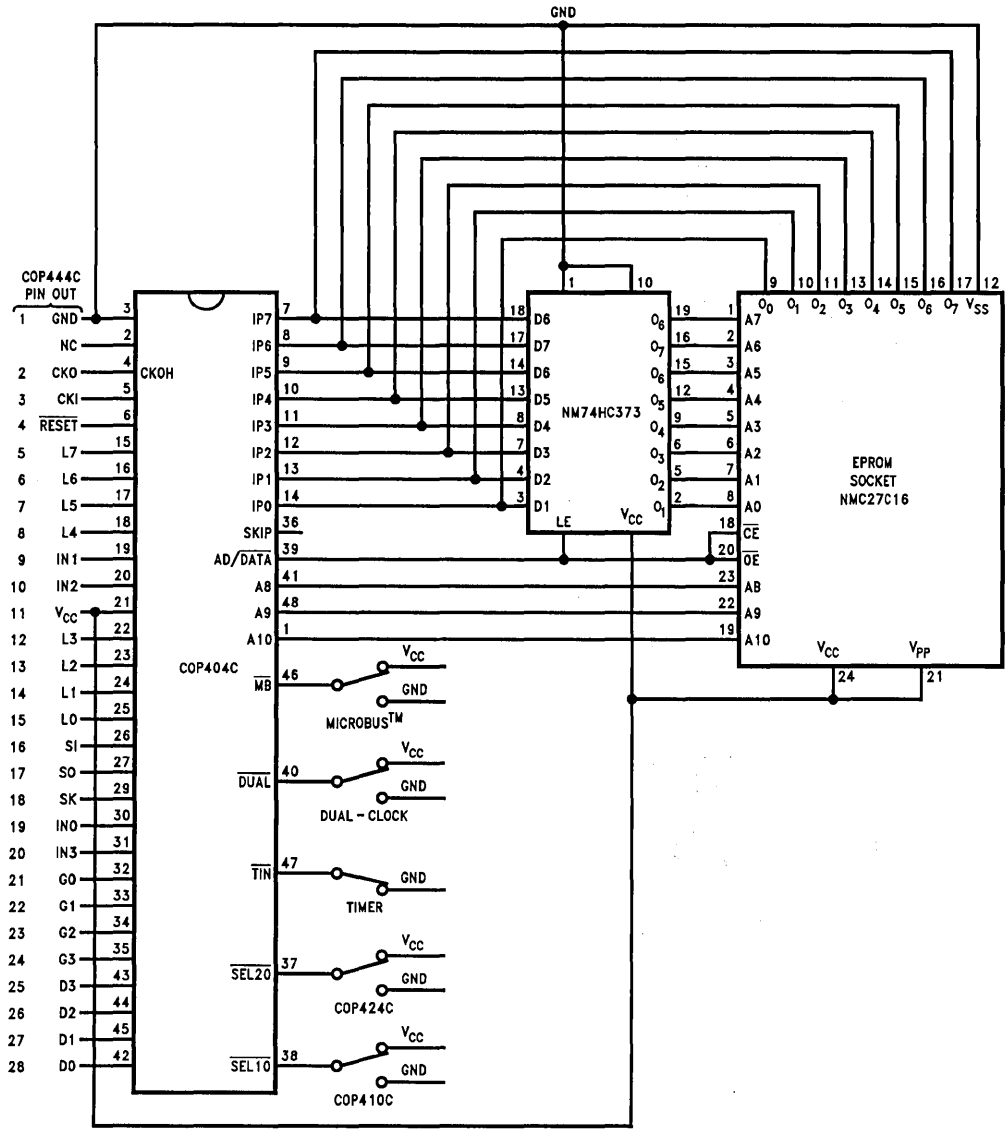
GND

COP444C PIN OUT

| | | |
|---|---|---|
| 1 | GND | 3 |
| | NC | 2 |
| 2 | CKO | 4 |
| 3 | CKI | 5 |
| 4 | $\overline{RESET}$ | 6 |
| 5 | L7 | 15 |
| 6 | L6 | 16 |
| 7 | L5 | 17 |
| 8 | L4 | 18 |
| 9 | IN1 | 19 |
| 10 | IN2 | 20 |
| 11 | $V_{CC}$ | 21 |
| 12 | L3 | 22 |
| 13 | L2 | 23 |
| 14 | L1 | 24 |
| 15 | L0 | 25 |
| 16 | SI | 26 |
| 17 | SO | 27 |
| 18 | SK | 29 |
| 19 | IN0 | 30 |
| 20 | IN3 | 31 |
| 21 | G0 | 32 |
| 22 | G1 | 33 |
| 23 | G2 | 34 |
| 24 | G3 | 35 |
| 25 | D3 | 43 |
| 26 | D2 | 44 |
| 27 | D1 | 45 |
| 28 | D0 | 42 |

CKOH

COP404C

IP7 7
IP6 8
IP5 9
IP4 10
IP3 11
IP2 12
IP1 13
IP0 14
SKIP 36
AD/$\overline{DATA}$ 39
A8 41
A9 48
A10 1

$\overline{MB}$ 46
$V_{CC}$
GND
MICROBUS$^{TM}$

$\overline{DUAL}$ 40
$V_{CC}$
GND
DUAL - CLOCK

$\overline{TIN}$ 47
GND
TIMER

$\overline{SEL20}$ 37
$V_{CC}$
GND
COP424C

$\overline{SEL10}$ 38
$V_{CC}$
GND
COP410C

NM74HC373
1 10
18 D6
17 D7
14 D6
13 D5
8 D4
7 D3
4 D2
3 D1
LE $V_{CC}$
$O_6$ 19
$O_7$ 16
$O_6$ 15
$O_5$ 12
$O_4$ 9
$O_3$ 6
$O_2$ 5
$O_1$ 2

EPROM SOCKET NMC27C16
9 10 11 13 14 15 16 17 12
$O_0$ $O_1$ $O_2$ $O_3$ $O_4$ $O_5$ $O_6$ $O_7$ $V_{SS}$
1 A7
2 A6
3 A5
4 A4
5 A3
6 A2
7 A1
8 A0
18 $\overline{CE}$
20 $\overline{OE}$
23 AB
22 A9
19 A10
$V_{CC}$ $V_{PP}$
24 21